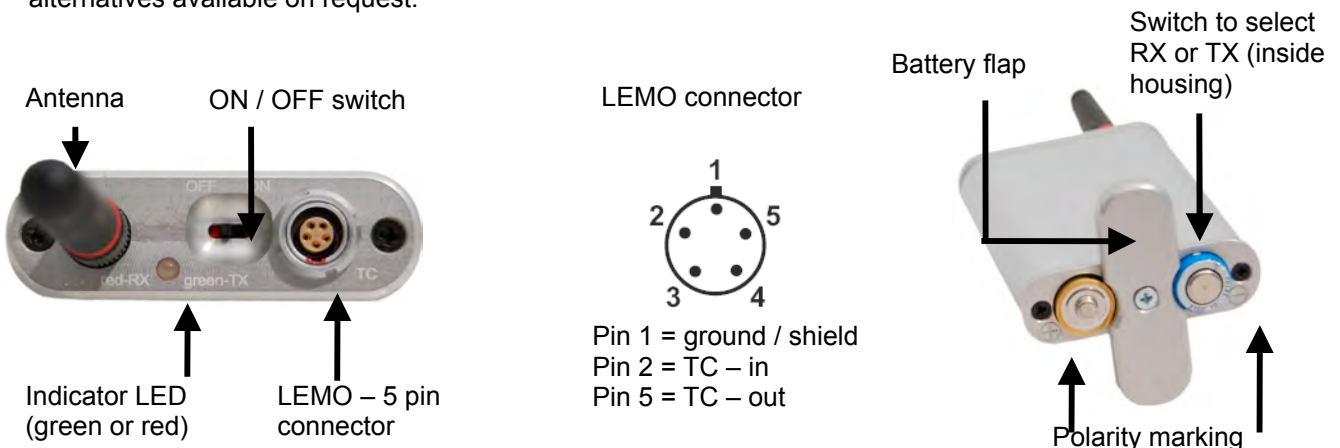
alternatives available on request.

Antenna

ON / OFF switch

OFF ON

red-RX green-TX

TC

Indicator LED (green or red)

LEMO – 5 pin connector

LEMO connector

1
2 5
3 4

Pin 1 = ground / shield
Pin 2 = TC – in
Pin 5 = TC – out

Battery flap

Switch to select RX or TX (inside housing)

Polarity marking